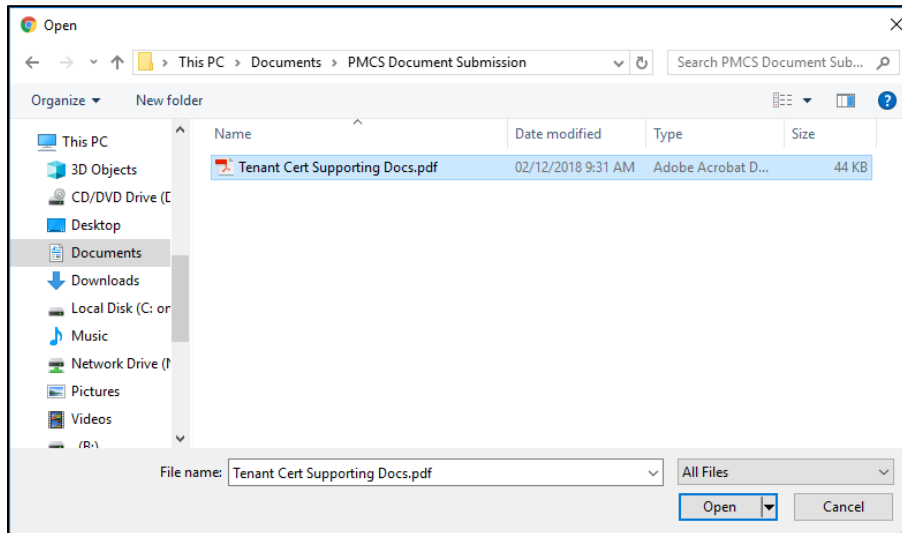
Open

This PC > Documents > PMCS Document Submission

Search PMCS Document Sub...

Organize ▾ New folder

This PC
3D Objects
CD/DVD Drive (D
Desktop
Documents
Downloads
Local Disk (C: or
Music
Network Drive (N
Pictures
Videos
(B:)

| Name | Date modified | Type | Size |
|---|---|---|---|
| Tenant Cert Supporting Docs.pdf | 02/12/2018 9:31 AM | Adobe Acrobat D... | 44 KB |

File name: Tenant Cert Supporting Docs.pdf

All Files

Open

Cancel